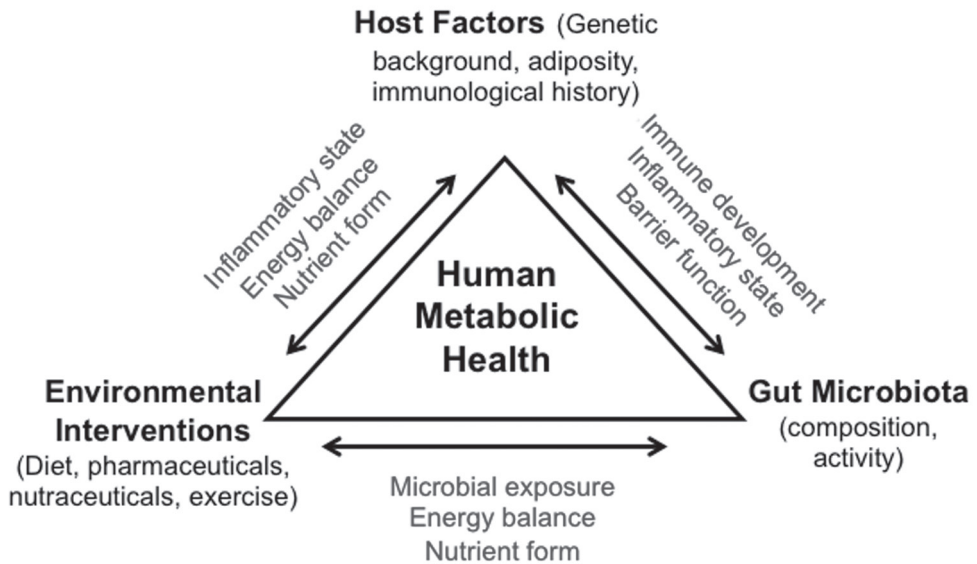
Host Factors (Genetic background, adiposity, immunological history)

Inflammatory state
Energy balance
Nutrient form

Immune development
Inflammatory state
Barrier function

Human Metabolic Health

Environmental Interventions
(Diet, pharmaceuticals, nutraceuticals, exercise)

Gut Microbiota
(composition, activity)

Microbial exposure
Energy balance
Nutrient form